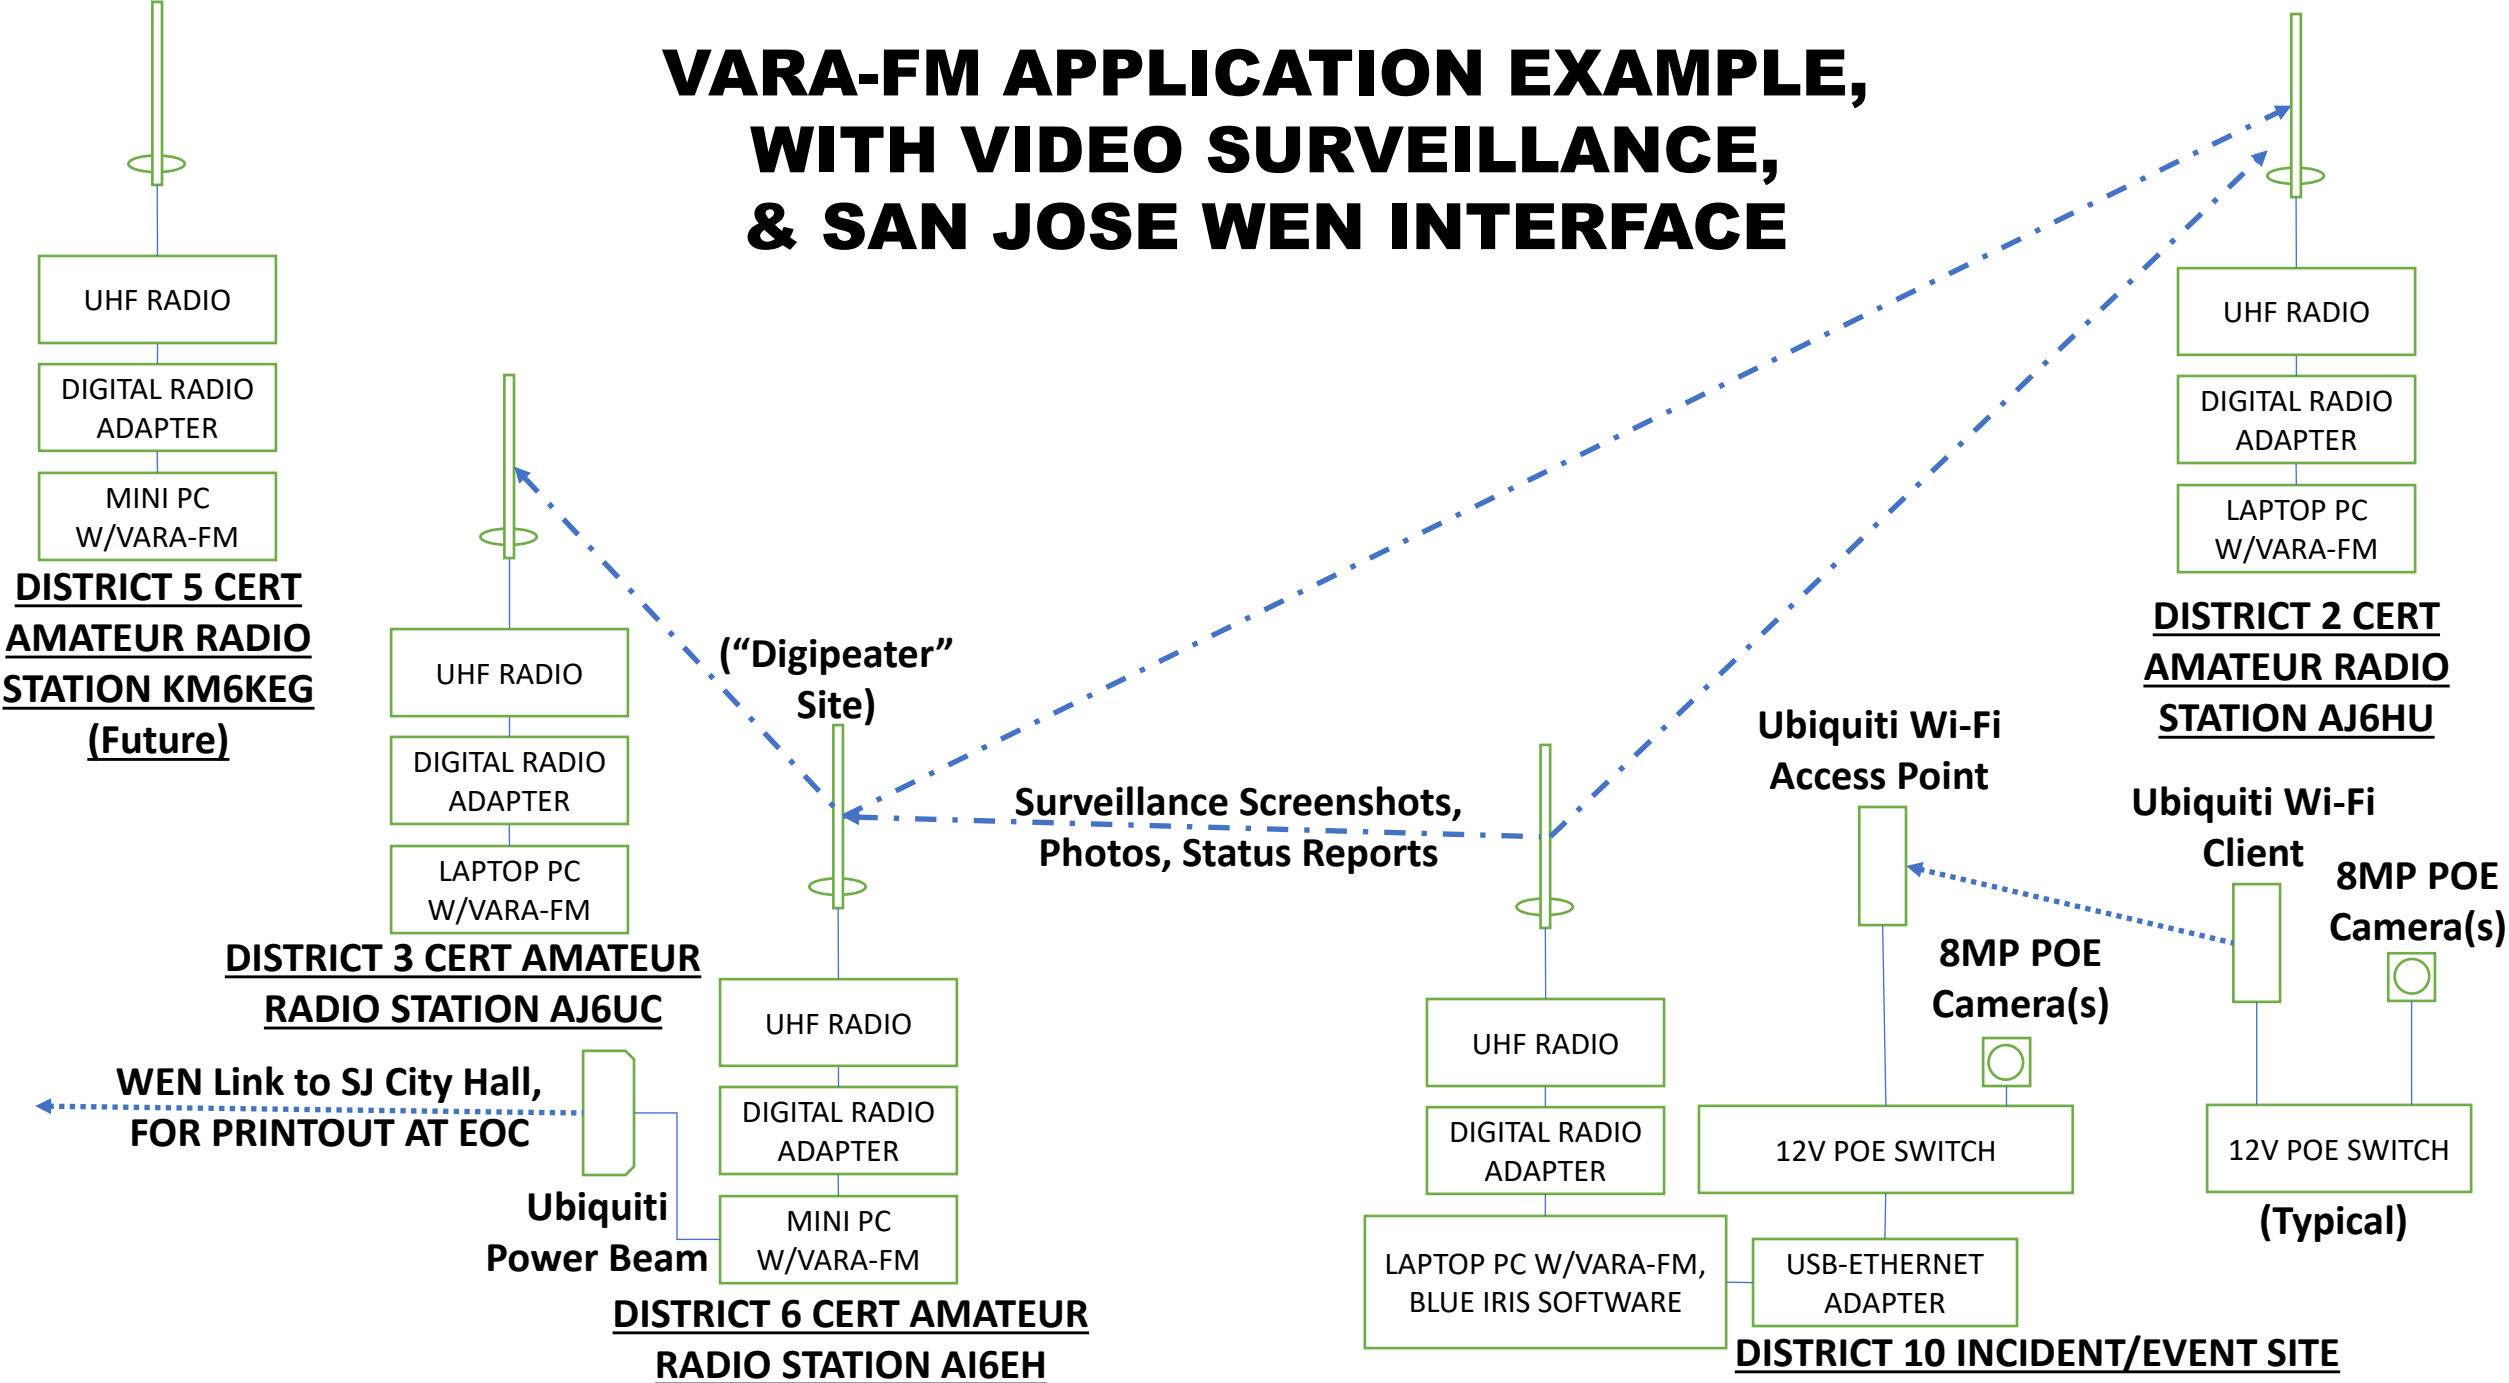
VARA-FM APPLICATION EXAMPLE, WITH VIDEO SURVEILLANCE, & SAN JOSE WEN INTERFACE

UHF RADIO

DIGITAL RADIO ADAPTER

MINI PC W/VARA-FM

DISTRICT 5 CERT AMATEUR RADIO STATION KM6KEG (Future)

UHF RADIO

DIGITAL RADIO ADAPTER

LAPTOP PC W/VARA-FM

DISTRICT 3 CERT AMATEUR RADIO STATION AJ6UC

(“Digipeater” Site)

UHF RADIO

DIGITAL RADIO ADAPTER

MINI PC W/VARA-FM

DISTRICT 6 CERT AMATEUR RADIO STATION AI6EH

WEN Link to SJ City Hall, FOR PRINTOUT AT EOC

Ubiquiti Power Beam

Surveillance Screenshots, Photos, Status Reports

UHF RADIO

DIGITAL RADIO ADAPTER

LAPTOP PC W/VARA-FM, BLUE IRIS SOFTWARE

Ubiquiti Wi-Fi Access Point

8MP POE Camera(s)

12V POE SWITCH

USB-ETHERNET ADAPTER

DISTRICT 10 INCIDENT/EVENT SITE

UHF RADIO

DIGITAL RADIO ADAPTER

LAPTOP PC W/VARA-FM

DISTRICT 2 CERT AMATEUR RADIO STATION AJ6HU

Ubiquiti Wi-Fi Client

8MP POE Camera(s)

12V POE SWITCH

(Typical)